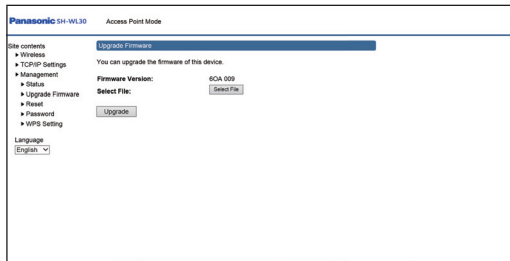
Panasonic SH-WL30 Access Point Mode

Site contents
▶ Wireless
▶ TCP/IP Settings
▶ Management
▶ Status
▶ Upgrade Firmware
▶ Reset
▶ Password
▶ WPS Setting

Language
English

Upgrade Firmware

You can upgrade the firmware of this device.

Firmware Version: 6OA 009
Select File: Select File

Upgrade